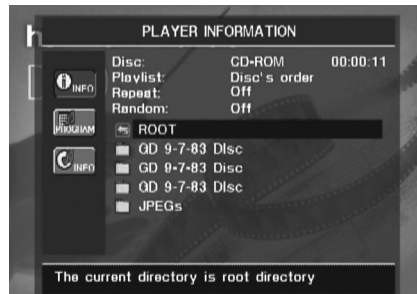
PLAYER INFORMATION

INFO

PROGRAM

INFO

Disc: CD-ROM 00:00:11
Playlist: Disc's order
Repeat: Off
Random: Off

ROOT
GD 9-7-83 Disc
GD 9-7-83 Disc
GD 9-7-83 Disc
JPEGs

The current directory is root directory